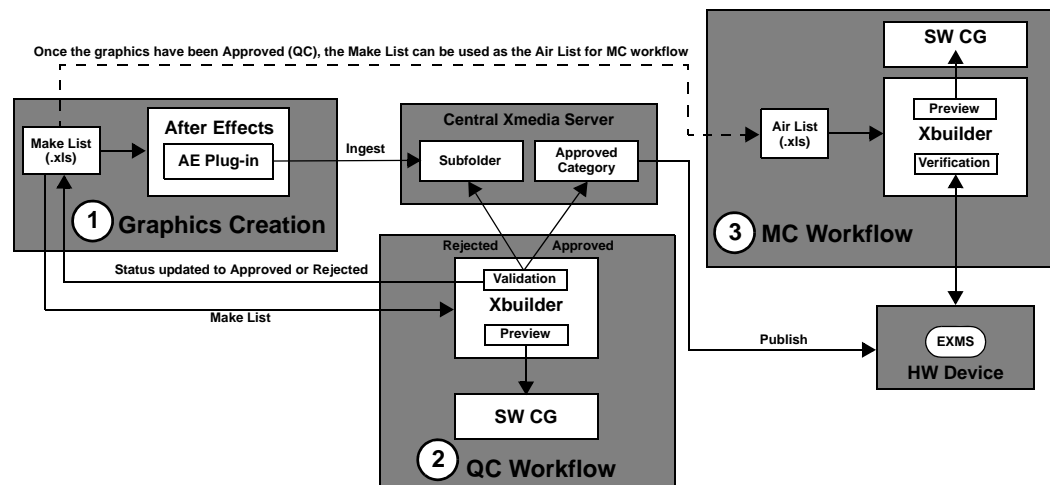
Once the graphics have been Approved (QC), the Make List can be used as the Air List for MC workflow

Make List (.xls)

After Effects

AE Plug-in

1 Graphics Creation

Ingest

Central Xmedia Server

Subfolder

Approved Category

Rejected

Approved

Status updated to Approved or Rejected

Make List

Validation

Xbuilder

Preview

SW CG

2 QC Workflow

Publish

SW CG

Air List (.xls)

Preview

Xbuilder

Verification

3 MC Workflow

EXMS

HW Device